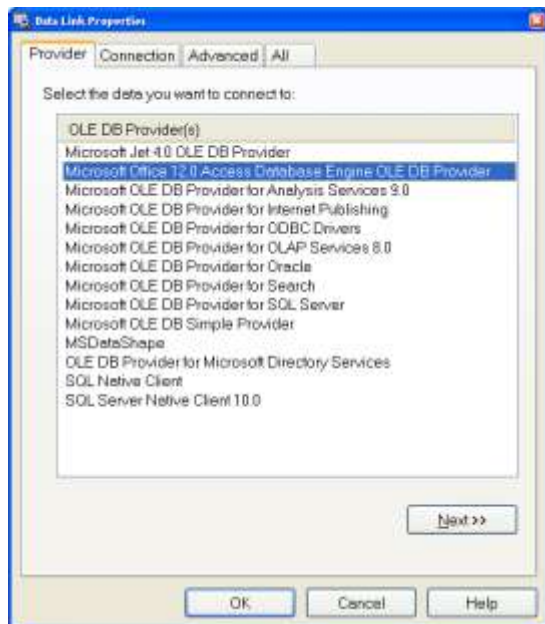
Data Link Properties

Provider | Connection | Advanced | All

Select the data you want to connect to:

OLE DB Provider(s)
Microsoft Jet 4.0 OLE DB Provider
Microsoft Office 12.0 Access Database Engine OLE DB Provider
Microsoft OLE DB Provider for Analysis Services 9.0
Microsoft OLE DB Provider for Internet Publishing
Microsoft OLE DB Provider for ODBC Drivers
Microsoft OLE DB Provider for OLAP Services 8.0
Microsoft OLE DB Provider for Oracle
Microsoft OLE DB Provider for Search
Microsoft OLE DB Provider for SQL Server
Microsoft OLE DB Simple Provider
MSDataShape
OLE DB Provider for Microsoft Directory Services
SQL Native Client
SQL Server Native Client 10.0

Next >>

OK | Cancel | Help